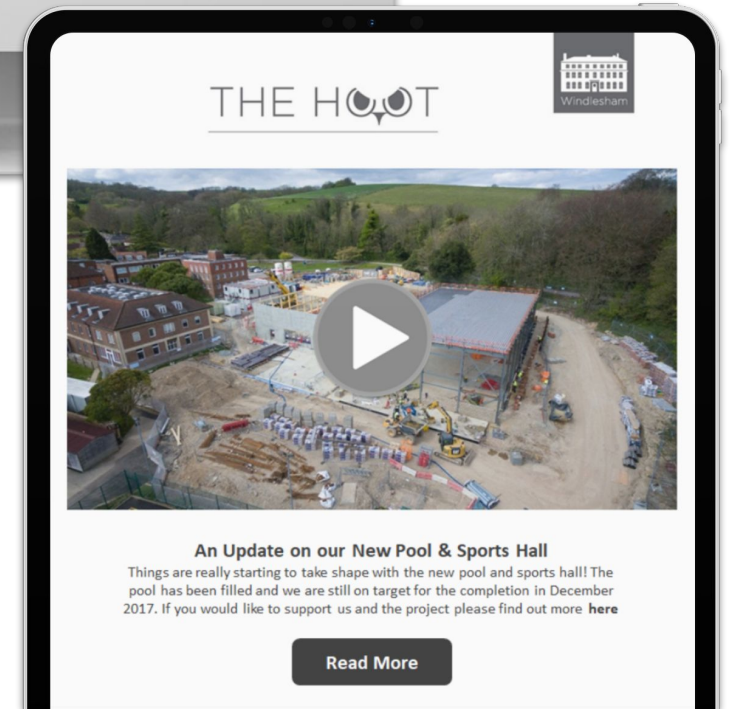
THE HOOT

Windlesham

An Update on our New Pool & Sports Hall

Things are really starting to take shape with the new pool and sports hall! The pool has been filled and we are still on target for the completion in December 2017. If you would like to support us and the project please find out more **here**

Read More